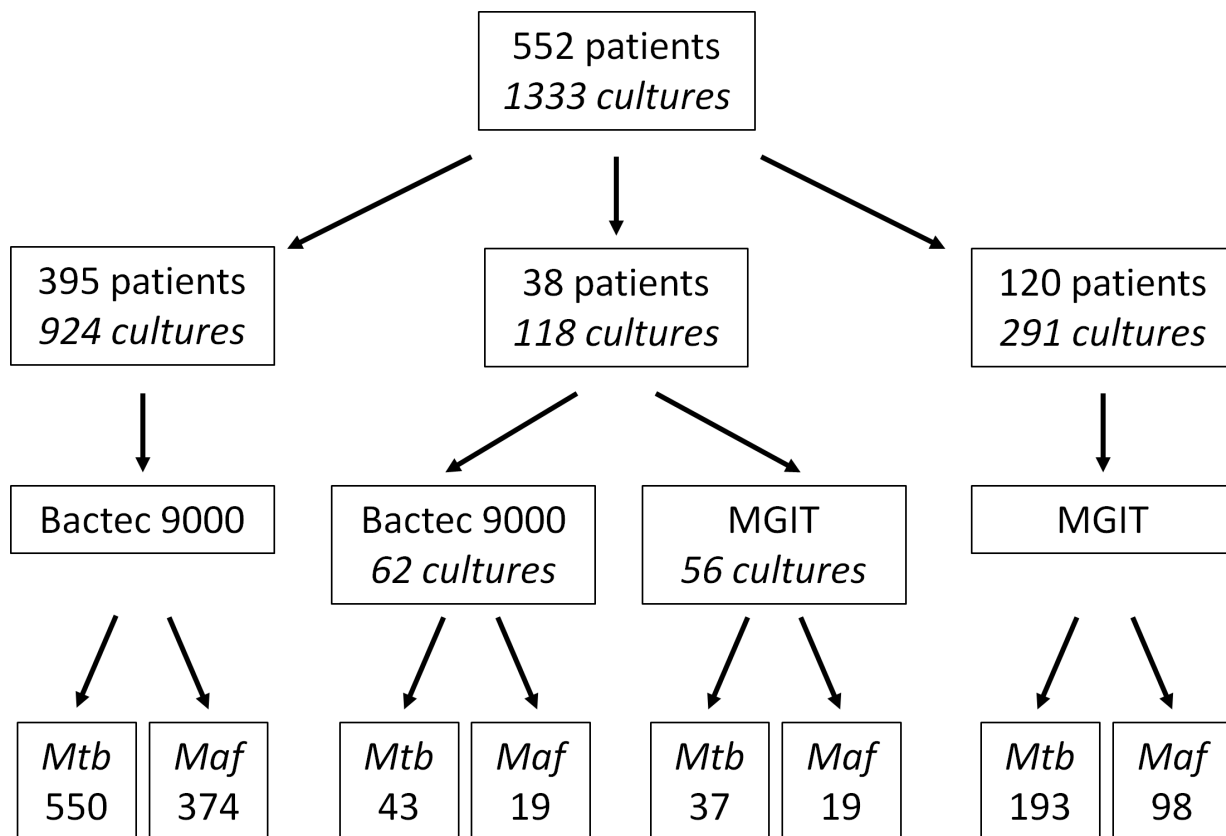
552 patients
*1333 cultures*

395 patients
*924 cultures*

38 patients
*118 cultures*

120 patients
*291 cultures*

Bactec 9000

Bactec 9000
*62 cultures*

MGIT
*56 cultures*

MGIT

*Mtb*
550

*Maf*
374

*Mtb*
43

*Maf*
19

*Mtb*
37

*Maf*
19

*Mtb*
193

*Maf*
98